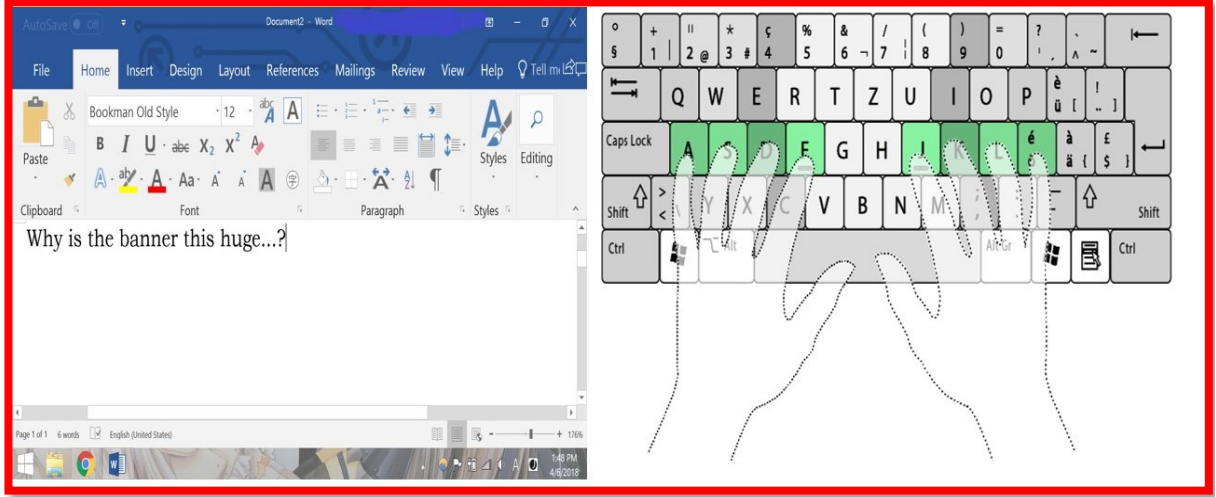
AutoSave Off Document2 - Word

File Home Insert Design Layout References Mailings Review View Help Tell me

Paste
Bookman Old Style 12
B I U abc $X_2$ $X^2$
Aa
Styles Editing
Clipboard Font Paragraph Styles

Why is the banner this huge...?

Page 1 of 1 6 words English (United States) 176%

1:48 PM
4/6/2018

° § | + 1 | " 2 @ | * 3 # | ç 4 | % 5 | & 6 ¬ | / 7 | | ( 8 | ) 9 | = 0 | ? ' | ` ^ ~ | ⟵
Q W E R T Z U I O P | è ü [ | ! ¨ ]
Caps Lock | A S D F G H J K L | é ö | à ä { | £ $ }
Shift | > < | Y X C V B N M | ; , | : . | _ - | Shift
Ctrl | Alt | Alt Gr | Ctrl